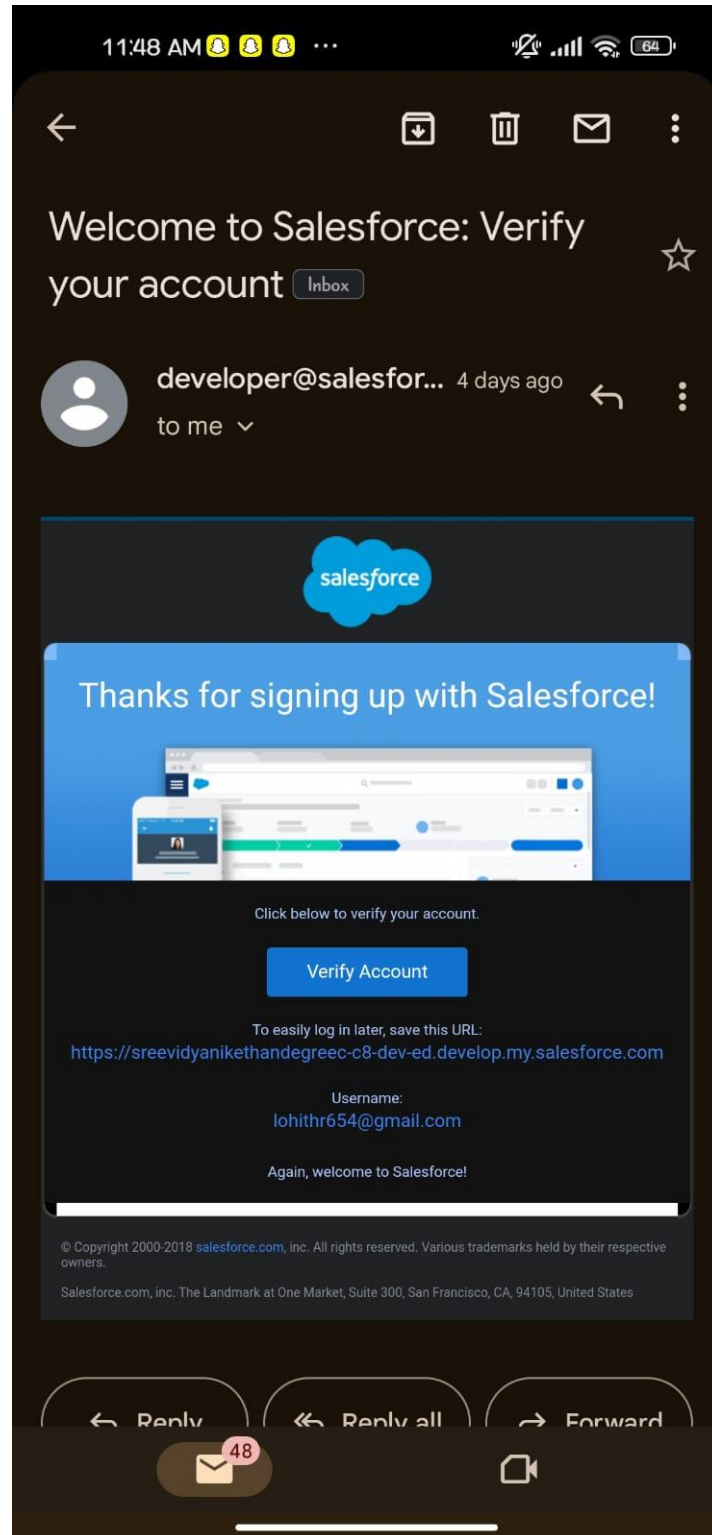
11:48 AM ···

64

Welcome to Salesforce: Verify your account Inbox

developer@salesfor... 4 days ago
to me

salesforce

Thanks for signing up with Salesforce!

Click below to verify your account.

Verify Account

To easily log in later, save this URL:
https://sreevidyanikethandegreec-c8-dev-ed.develop.my.salesforce.com

Username:
lohithr654@gmail.com

Again, welcome to Salesforce!

© Copyright 2000-2018 salesforce.com, inc. All rights reserved. Various trademarks held by their respective owners.

Salesforce.com, inc. The Landmark at One Market, Suite 300, San Francisco, CA, 94105, United States

Reply Reply all Forward

48